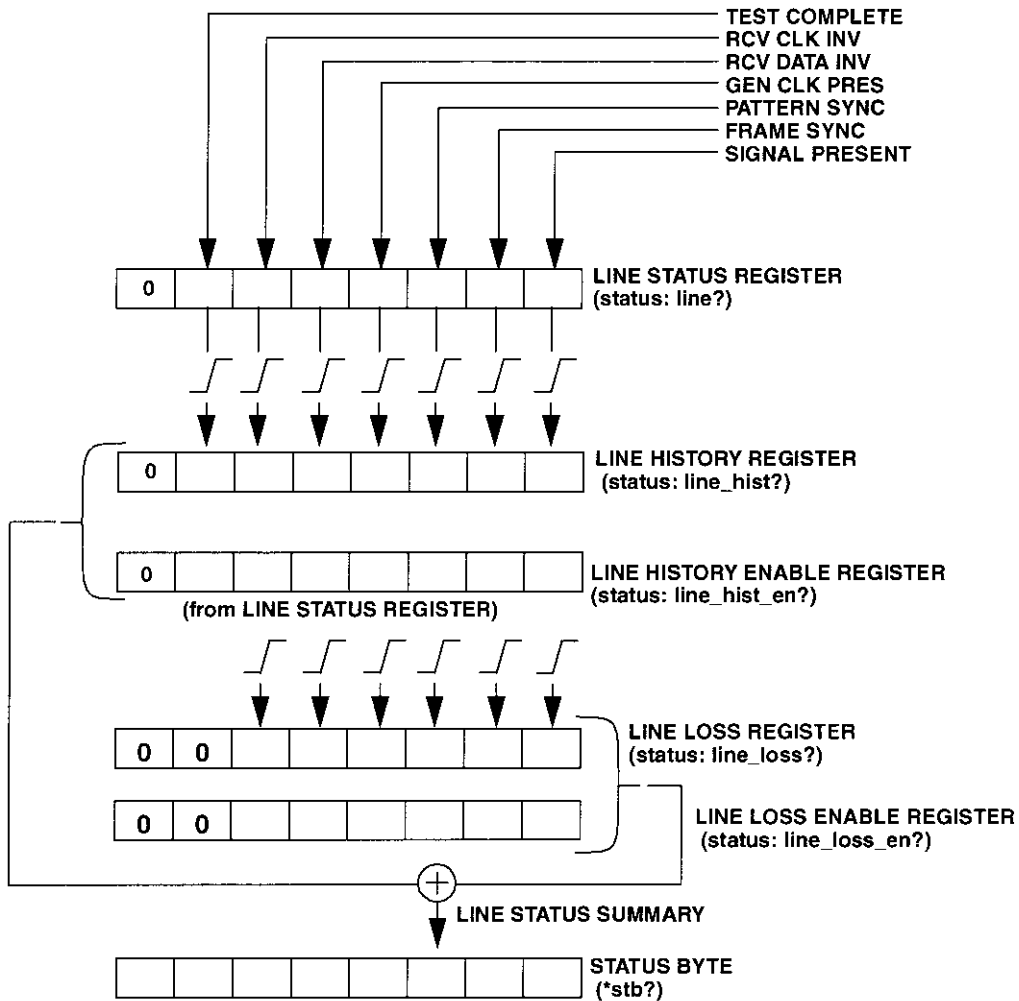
TEST COMPLETE
RCV CLK INV
RCV DATA INV
GEN CLK PRES
PATTERN SYNC
FRAME SYNC
SIGNAL PRESENT

0

LINE STATUS REGISTER
(status: line?)

0

LINE HISTORY REGISTER
(status: line_hist?)

0

LINE HISTORY ENABLE REGISTER
(status: line_hist_en?)

(from LINE STATUS REGISTER)

0 0

LINE LOSS REGISTER
(status: line_loss?)

0 0

LINE LOSS ENABLE REGISTER
(status: line_loss_en?)

LINE STATUS SUMMARY

STATUS BYTE
(*stb?)